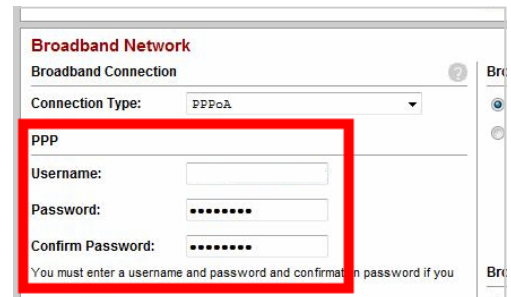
Broadband Network

Broadband Connection

?

Bro

Connection Type: PPPoA

PPP

Username:

Password: •••••••••

Confirm Password: •••••••••

You must enter a username and password and confirmat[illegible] password if you

Bro